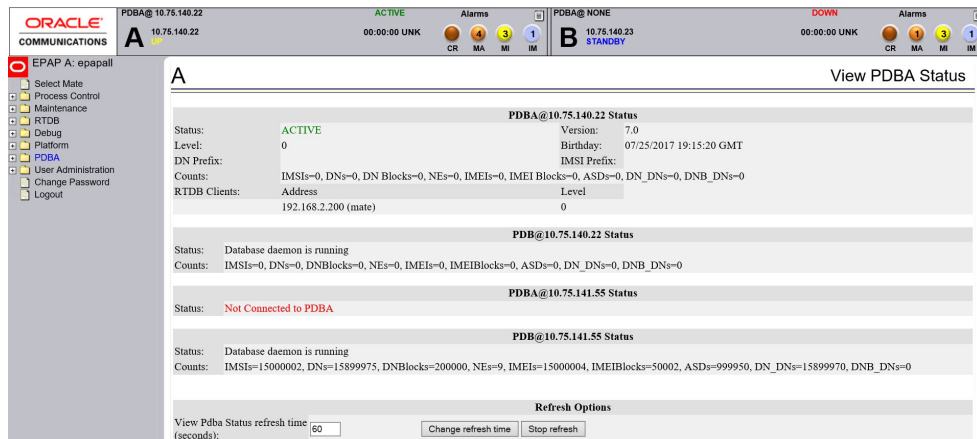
ORACLE
COMMUNICATIONS

PDBA@ 10.75.140.22
A 10.75.140.22
UP
ACTIVE
00:00:00 UNK
Alarms
CR 4 MA 3 MI 1 IM

PDBA@ NONE
B 10.75.140.23
STANDBY
DOWN
00:00:00 UNK
Alarms
CR 1 MA 3 MI 1 IM

EPAP A: epapall
Select Mate
Process Control
Maintenance
RTDB
Debug
Platform
PDBA
User Administration
Change Password
Logout

A

View PDBA Status

PDBA@10.75.140.22 Status

| Status: | ACTIVE | Version: | 7.0 |
|---|---|---|---|
| Level: | 0 | Birthday: | 07/25/2017 19:15:20 GMT |
| DN Prefix: | | IMSI Prefix: | |
| Counts: | IMSIs=0, DNs=0, DN Blocks=0, NEs=0, IMEIs=0, IMEI Blocks=0, ASDs=0, DN_DNs=0, DNB_DNs=0 | | |
| RTDB Clients: | Address | Level | |
| | 192.168.2.200 (mate) | 0 | |

PDB@10.75.140.22 Status

Status: Database daemon is running
Counts: IMSIs=0, DNs=0, DNBlocks=0, NEs=0, IMEIs=0, IMEIBlocks=0, ASDs=0, DN_DNs=0, DNB_DNs=0

PDBA@10.75.141.55 Status

Status: Not Connected to PDBA

PDB@10.75.141.55 Status

Status: Database daemon is running
Counts: IMSIs=15000002, DNs=15899975, DNBlocks=200000, NEs=9, IMEIs=15000004, IMEIBlocks=50002, ASDs=999950, DN_DNs=15899970, DNB_DNs=0

Refresh Options

View Pdba Status refresh time (seconds): 60
Change refresh time
Stop refresh